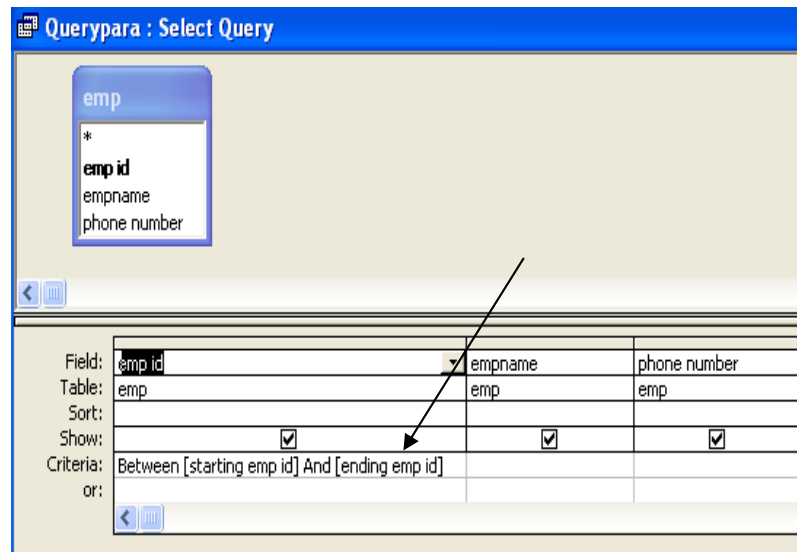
Querypara : Select Query

emp
*
emp id
empname
phone number

| | | | |
|---|---|---|---|
| Field: | emp id | empname | phone number |
| Table: | emp | emp | emp |
| Sort: | | | |
| Show: | ☑ | ☑ | ☑ |
| Criteria: | Between [starting emp id] And [ending emp id] | | |
| or: | | | |